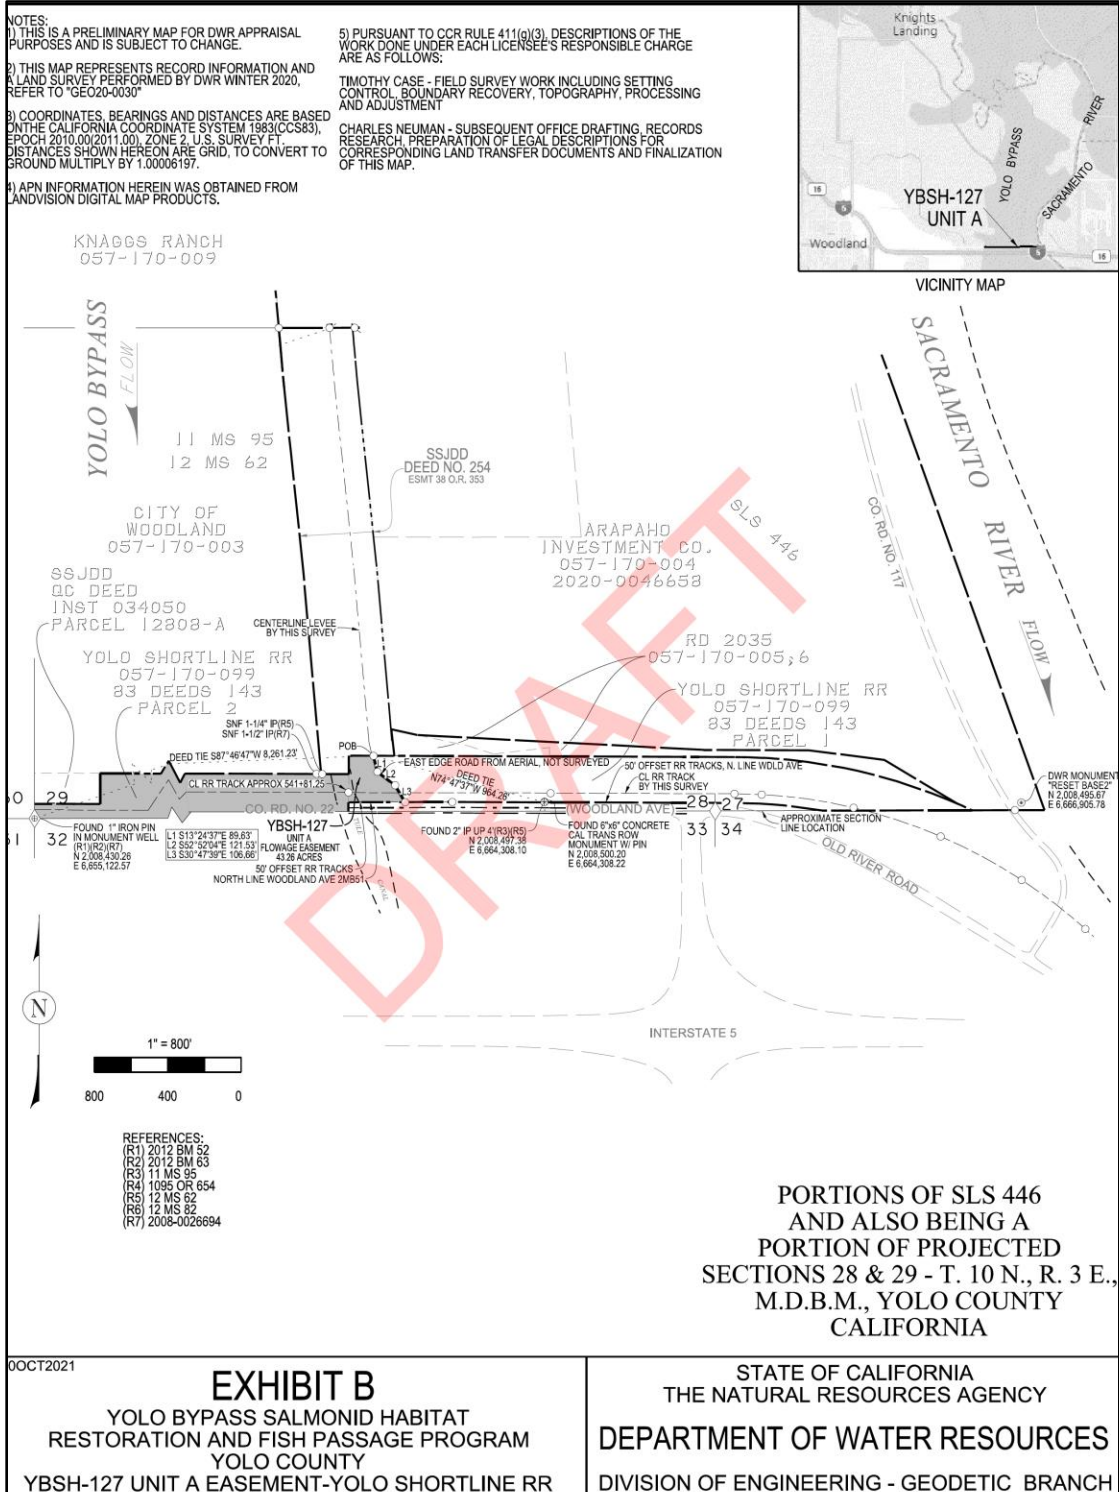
NOTES:
1) THIS IS A PRELIMINARY MAP FOR DWR APPRAISAL PURPOSES AND IS SUBJECT TO CHANGE.

2) THIS MAP REPRESENTS RECORD INFORMATION AND A LAND SURVEY PERFORMED BY DWR WINTER 2020, REFER TO "GEO20-0030"

3) COORDINATES, BEARINGS AND DISTANCES ARE BASED ONTHE CALIFORNIA COORDINATE SYSTEM 1983(CCS83), EPOCH 2010.00(2011.00), ZONE 2, U.S. SURVEY FT. DISTANCES SHOWN HEREON ARE GRID, TO CONVERT TO GROUND MULTIPLY BY 1.00006197.

4) APN INFORMATION HEREIN WAS OBTAINED FROM LANDVISION DIGITAL MAP PRODUCTS.

5) PURSUANT TO CCR RULE 411(g)(3), DESCRIPTIONS OF THE WORK DONE UNDER EACH LICENSEE'S RESPONSIBLE CHARGE ARE AS FOLLOWS:

TIMOTHY CASE - FIELD SURVEY WORK INCLUDING SETTING CONTROL, BOUNDARY RECOVERY, TOPOGRAPHY, PROCESSING AND ADJUSTMENT

CHARLES NEUMAN - SUBSEQUENT OFFICE DRAFTING, RECORDS RESEARCH, PREPARATION OF LEGAL DESCRIPTIONS FOR CORRESPONDING LAND TRANSFER DOCUMENTS AND FINALIZATION OF THIS MAP.

Knights Landing
YOLO BYPASS
RIVER
SACRAMENTO
YBSH-127
UNIT A
16
5
Woodland
5
16
VICINITY MAP

KNAGGS RANCH
057-170-009

YOLO BYPASS
FLOW

11 MS 95
12 MS 62

SSJDD
DEED NO. 254
ESMT 38 O.R. 353

CITY OF WOODLAND
057-170-003

SSJDD
QC DEED
INST 034050
PARCEL 12808-A

ARAPAHO INVESTMENT CO.
057-170-004
2020-0046658

SLS 446

CO. RD. NO. 117

SACRAMENTO RIVER
FLOW

CENTERLINE LEVEE BY THIS SURVEY

RD 2035
057-170-005;6

YOLO SHORTLINE RR
057-170-099
83 DEEDS 143
PARCEL 2

YOLO SHORTLINE RR
057-170-099
83 DEEDS 143
PARCEL 1

SNF 1-1/4" IP(R5)
SNF 1-1/2" IP(R7)
DEED TIE S87°46'47"W 8,261.23'
POB
EAST EDGE ROAD FROM AERIAL, NOT SURVEYED
L1
L2
L3
DEED TIE
N74°47'37"W 964.28'
50' OFFSET RR TRACKS, N. LINE WDLD AVE
CL RR TRACK BY THIS SURVEY
DWR MONUMENT "RESET BASE2"
N 2,008,495.67
E 6,666,905.78

30 29
CL RR TRACK APPROX 541+81.25
CO. RD. NO. 22
WOODLAND AVE
28 27
31 32
33 34
APPROXIMATE SECTION LINE LOCATION
OLD RIVER ROAD

FOUND 1" IRON PIN IN MONUMENT WELL (R1)(R2)(R7)
N 2,008,430.26
E 6,655,122.57

L1 S13°24'37"E 89.63'
L2 S52°52'04"E 121.53'
L3 S30°47'39"E 106.66'

YBSH-127
UNIT A
FLOWAGE EASEMENT
43.26 ACRES

FOUND 2" IP UP 4'(R3)(R5)
N 2,008,497.38
E 6,664,308.10

FOUND 6"x6" CONCRETE CAL TRANS ROW MONUMENT W/ PIN
N 2,008,500.20
E 6,664,308.22

50' OFFSET RR TRACKS
NORTH LINE WOODLAND AVE 2MB51

DRAFT

N
1" = 800'
800 400 0

INTERSTATE 5

REFERENCES:
(R1) 2012 BM 52
(R2) 2012 BM 63
(R3) 11 MS 95
(R4) 1095 OR 654
(R5) 12 MS 62
(R6) 12 MS 82
(R7) 2008-0026694

PORTIONS OF SLS 446
AND ALSO BEING A
PORTION OF PROJECTED
SECTIONS 28 & 29 - T. 10 N., R. 3 E.,
M.D.B.M., YOLO COUNTY
CALIFORNIA

0OCT2021
EXHIBIT B
YOLO BYPASS SALMONID HABITAT
RESTORATION AND FISH PASSAGE PROGRAM
YOLO COUNTY
YBSH-127 UNIT A EASEMENT-YOLO SHORTLINE RR

STATE OF CALIFORNIA
THE NATURAL RESOURCES AGENCY
DEPARTMENT OF WATER RESOURCES
DIVISION OF ENGINEERING - GEODETIC BRANCH